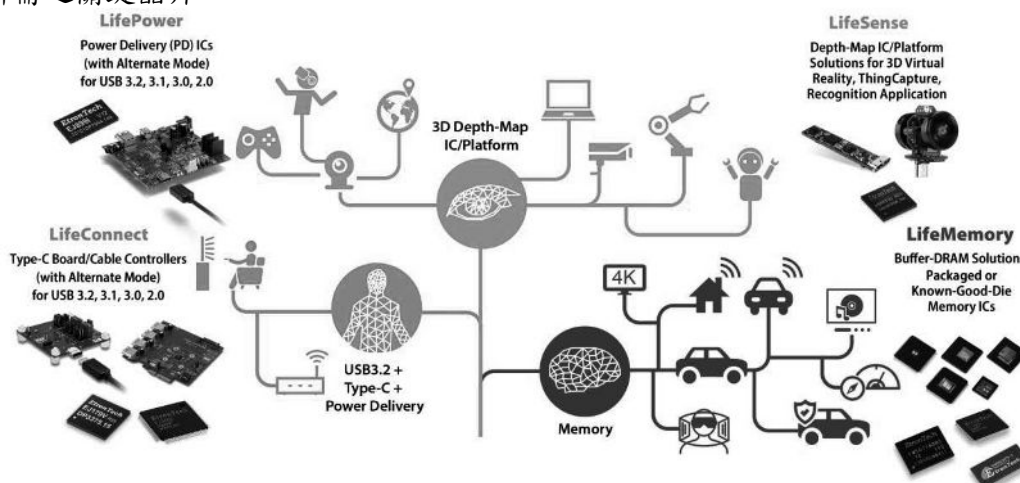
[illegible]

LifePower
Power Delivery (PD) ICs (with Alternate Mode) for USB 3.2, 3.1, 3.0, 2.0

3D Depth-Map IC/Platform

LifeSense
Depth-Map IC/Platform Solutions for 3D Virtual Reality, ThingCapture, Recognition Application

LifeConnect
Type-C Board/Cable Controllers (with Alternate Mode) for USB 3.2, 3.1, 3.0, 2.0

USB3.2 + Type-C + Power Delivery

4K

Memory

LifeMemory
Buffer-DRAM Solution Packaged or Known-Good-Die Memory ICs